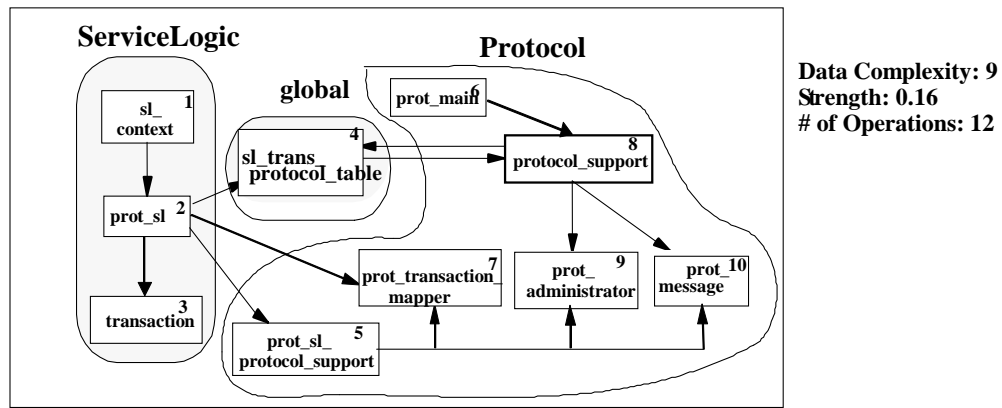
ServiceLogic

Protocol

global

1
sl_
context

2
prot_sl

3
transaction

4
sl_trans_
protocol_table

6
prot_main

8
protocol_support

7
prot_transaction_
mapper

9
prot_
administrator

10
prot_
message

5
prot_sl_
protocol_support

Data Complexity: 9
Strength: 0.16
# of Operations: 12